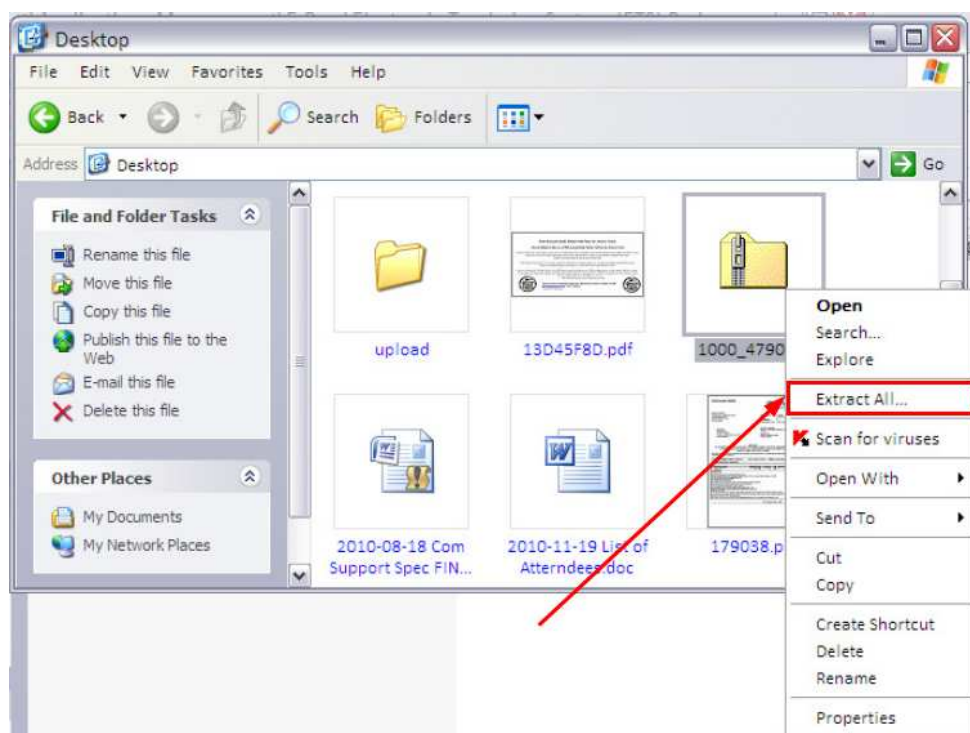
Desktop

File Edit View Favorites Tools Help

Back Search Folders

Address Desktop Go

File and Folder Tasks

Rename this file
Move this file
Copy this file
Publish this file to the Web
E-mail this file
Delete this file

Other Places

My Documents
My Network Places

upload

13D45F8D.pdf

1000_4790

2010-08-18 Com Support Spec FIN...

2010-11-19 List of Atterndees.doc

179038.p

Open
Search...
Explore
Extract All...
Scan for viruses
Open With
Send To
Cut
Copy
Create Shortcut
Delete
Rename
Properties